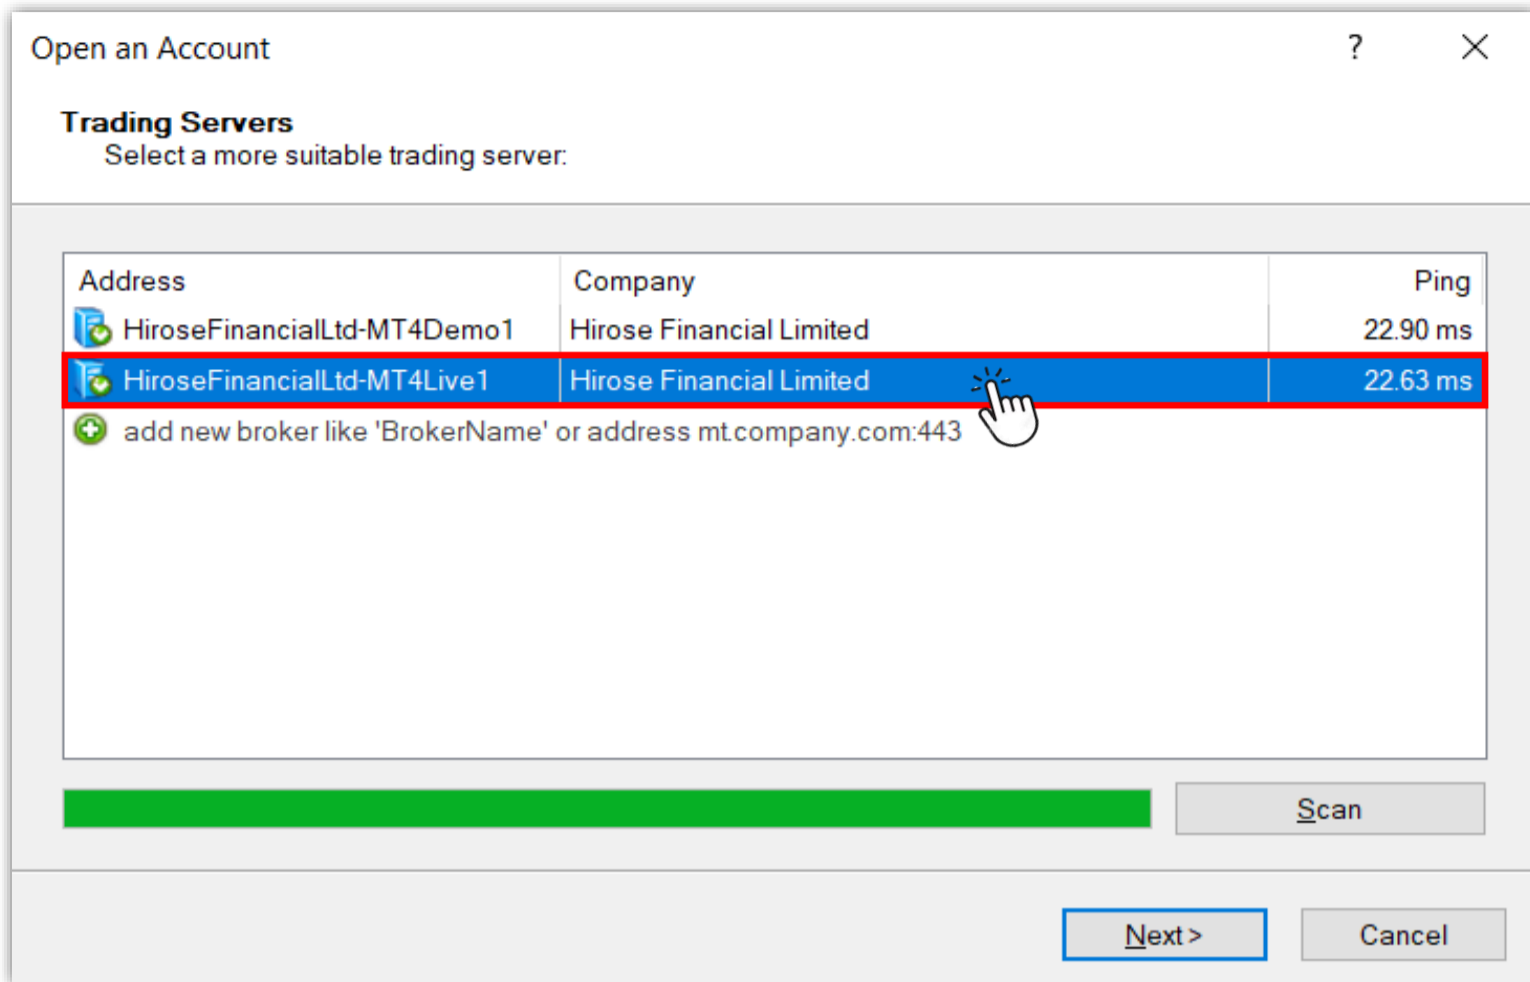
Open an Account ? ×

Trading Servers
Select a more suitable trading server:

| Address | Company | Ping |
|---|---|---|
| HiroseFinancialLtd-MT4Demo1 | Hirose Financial Limited | 22.90 ms |
| HiroseFinancialLtd-MT4Live1 | Hirose Financial Limited | 22.63 ms |
| add new broker like 'BrokerName' or address mt.company.com:443 | | |

Scan

Next >
Cancel